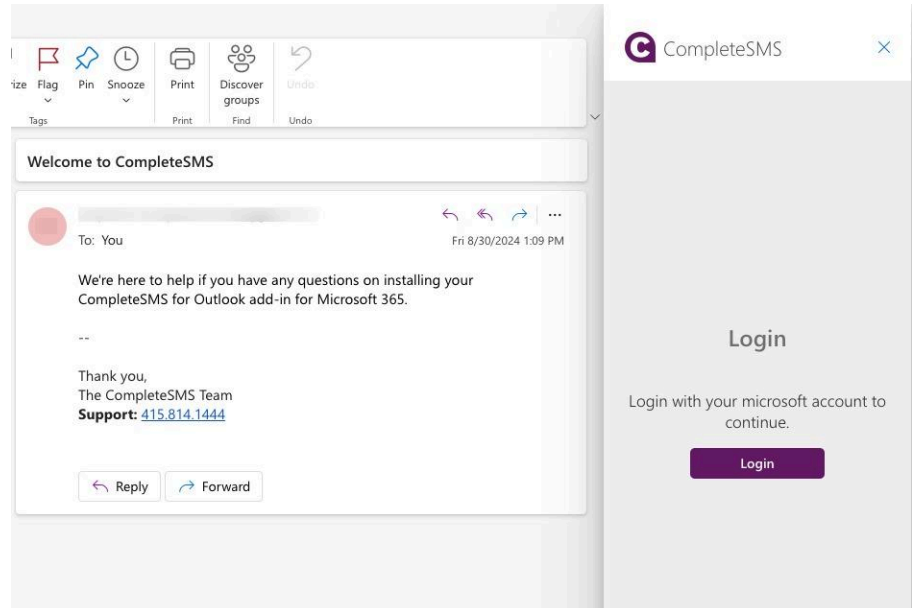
ize Flag Pin Snooze Print Discover groups Undo

Tags Print Find Undo

Welcome to CompleteSMS

To: You

Fri 8/30/2024 1:09 PM

We're here to help if you have any questions on installing your CompleteSMS for Outlook add-in for Microsoft 365.

--

Thank you,
The CompleteSMS Team
**Support:** 415.814.1444

Reply Forward

CompleteSMS

Login

Login with your microsoft account to continue.

Login